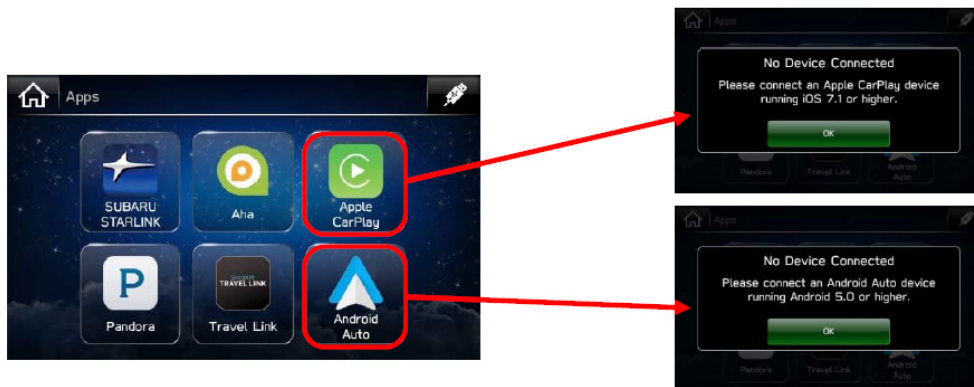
Apps

SUBARU STARLINK

Aha

Apple CarPlay

Pandora

SiriusXM TRAVEL LINK

Travel Link

Android Auto

Apps

No Device Connected

Please connect an Apple CarPlay device running iOS 7.1 or higher.

OK

Pandora

Travel Link

Android Auto

Apps

No Device Connected

Please connect an Android Auto device running Android 5.0 or higher.

OK

Pandora

Travel Link

Android Auto